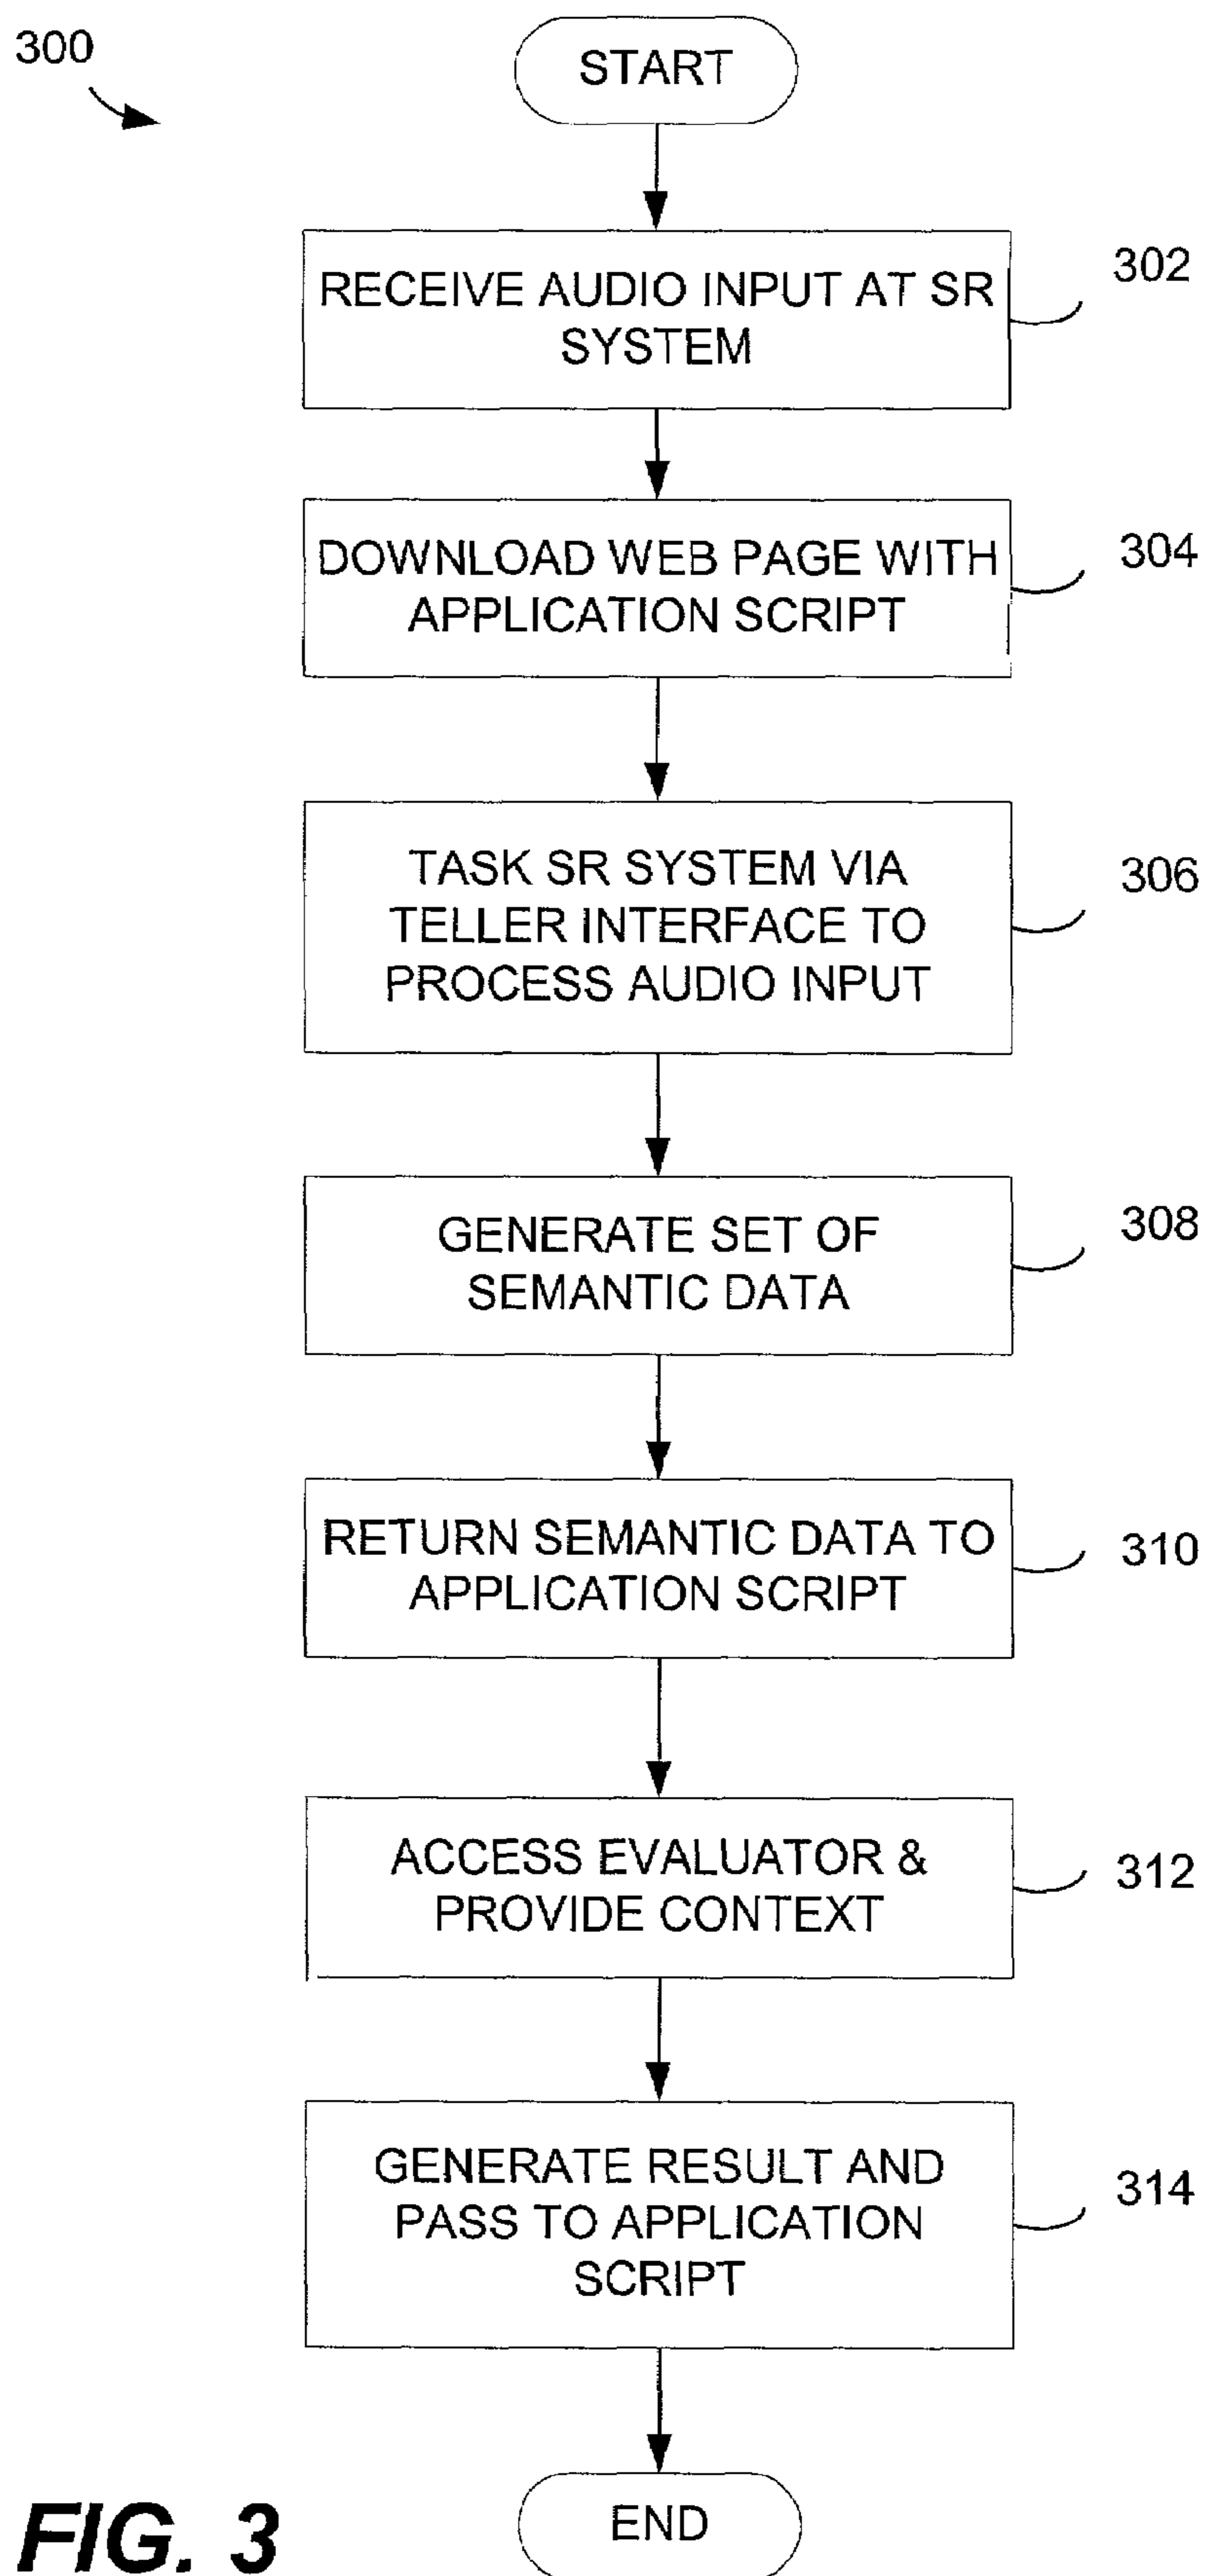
300

START

RECEIVE AUDIO INPUT AT SR SYSTEM

302

DOWNLOAD WEB PAGE WITH APPLICATION SCRIPT

304

TASK SR SYSTEM VIA TELLER INTERFACE TO PROCESS AUDIO INPUT

306

GENERATE SET OF SEMANTIC DATA

308

RETURN SEMANTIC DATA TO APPLICATION SCRIPT

310

ACCESS EVALUATOR & PROVIDE CONTEXT

312

GENERATE RESULT AND PASS TO APPLICATION SCRIPT

314

END

FIG. 3